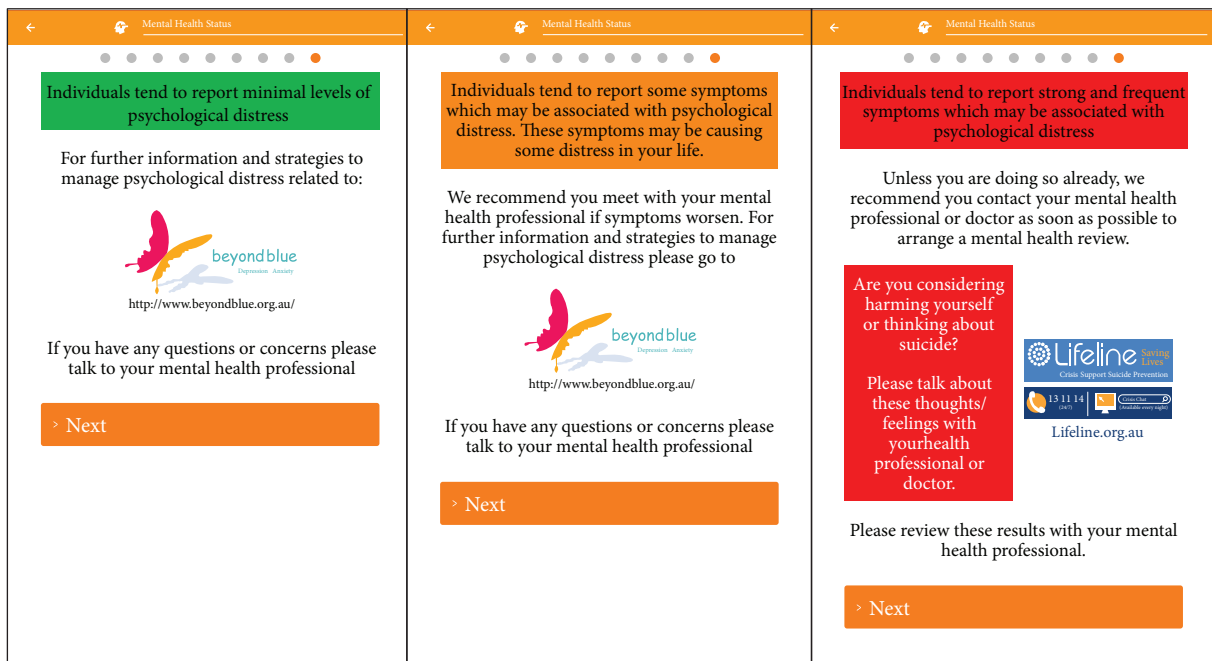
Mental Health Status

Individuals tend to report minimal levels of psychological distress

For further information and strategies to manage psychological distress related to:

beyondblue
Depression Anxiety

http://www.beyondblue.org.au/

If you have any questions or concerns please talk to your mental health professional

› Next

Mental Health Status

Individuals tend to report some symptoms which may be associated with psychological distress. These symptoms may be causing some distress in your life.

We recommend you meet with your mental health professional if symptoms worsen. For further information and strategies to manage psychological distress please go to

beyondblue
Depression Anxiety

http://www.beyondblue.org.au/

If you have any questions or concerns please talk to your mental health professional

› Next

Mental Health Status

Individuals tend to report strong and frequent symptoms which may be associated with psychological distress

Unless you are doing so already, we recommend you contact your mental health professional or doctor as soon as possible to arrange a mental health review.

Are you considering harming yourself or thinking about suicide?

Please talk about these thoughts/ feelings with yourhealth professional or doctor.

Lifeline Saving Lives
Crisis Support Suicide Prevention

13 11 14 (24/7)
Crisis Chat (Available every night)

Lifeline.org.au

Please review these results with your mental health professional.

› Next